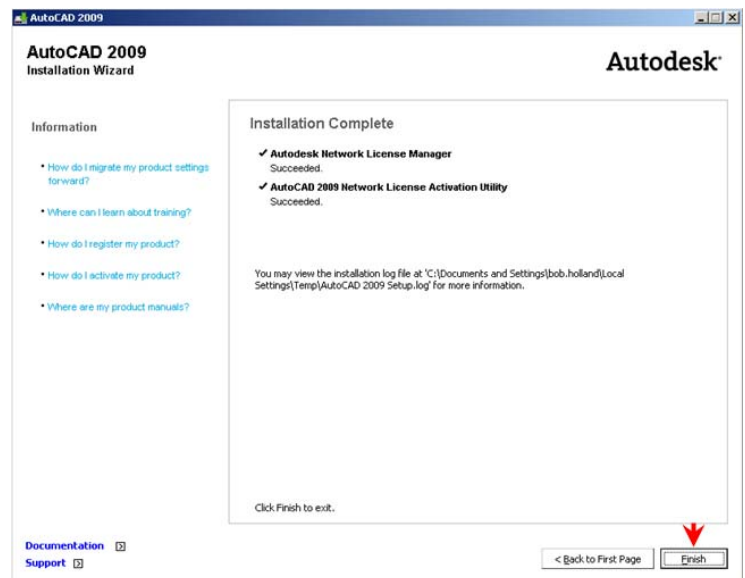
AutoCAD 2009

AutoCAD 2009
Installation Wizard

Autodesk

Information

• How do I migrate my product settings forward?

• Where can I learn about training?

• How do I register my product?

• How do I activate my product?

• Where are my product manuals?

Installation Complete

✔ Autodesk Network License Manager
Succeeded.

✔ AutoCAD 2009 Network License Activation Utility
Succeeded.

You may view the installation log file at 'C:\Documents and Settings\bob.holland\Local Settings\Temp\AutoCAD 2009 Setup.log' for more information.

Click Finish to exit.

Documentation
Support

< Back to First Page

Finish